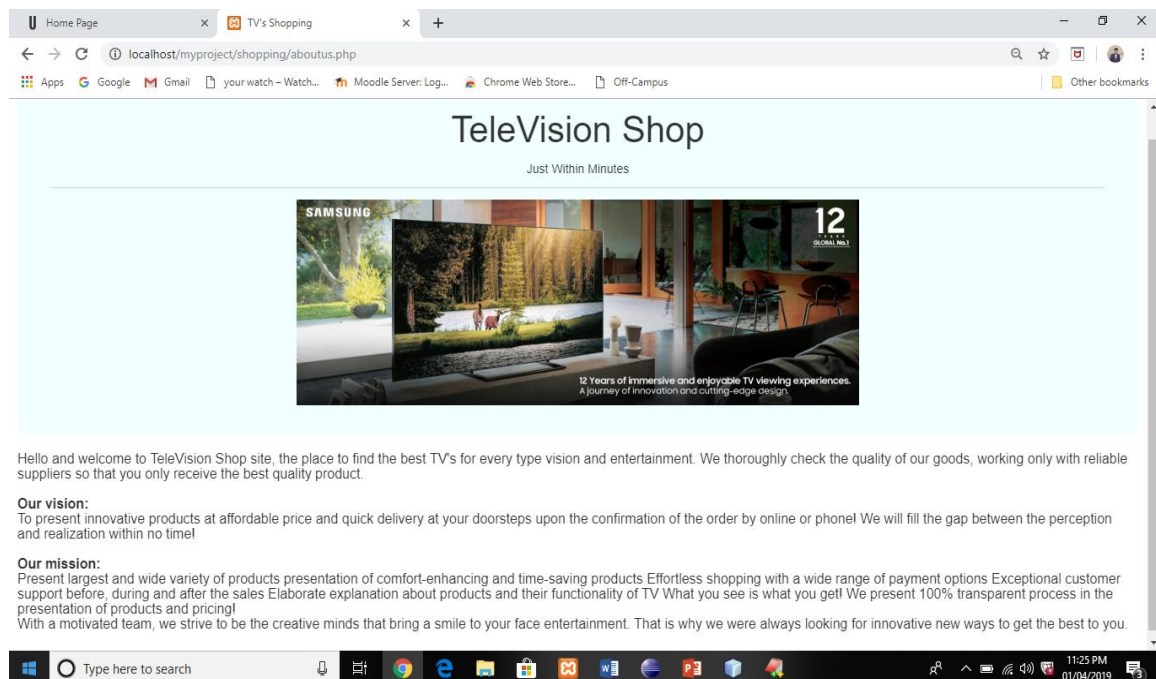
Home Page ×
TV's Shopping ×
+

localhost/myproject/shopping/aboutus.php

Apps Google Gmail your watch – Watch... Moodle Server: Log... Chrome Web Store... Off-Campus
Other bookmarks

TeleVision Shop

Just Within Minutes

SAMSUNG
12
GLOBAL No.1
12 Years of immersive and enjoyable TV viewing experiences.
A journey of innovation and cutting-edge design.

Hello and welcome to TeleVision Shop site, the place to find the best TV's for every type vision and entertainment. We thoroughly check the quality of our goods, working only with reliable suppliers so that you only receive the best quality product.

Our vision:
To present innovative products at affordable price and quick delivery at your doorsteps upon the confirmation of the order by online or phone! We will fill the gap between the perception and realization within no time!

Our mission:
Present largest and wide variety of products presentation of comfort-enhancing and time-saving products Effortless shopping with a wide range of payment options Exceptional customer support before, during and after the sales Elaborate explanation about products and their functionality of TV What you see is what you get! We present 100% transparent process in the presentation of products and pricing!
With a motivated team, we strive to be the creative minds that bring a smile to your face entertainment. That is why we were always looking for innovative new ways to get the best to you.

Type here to search
11:25 PM
01/04/2019